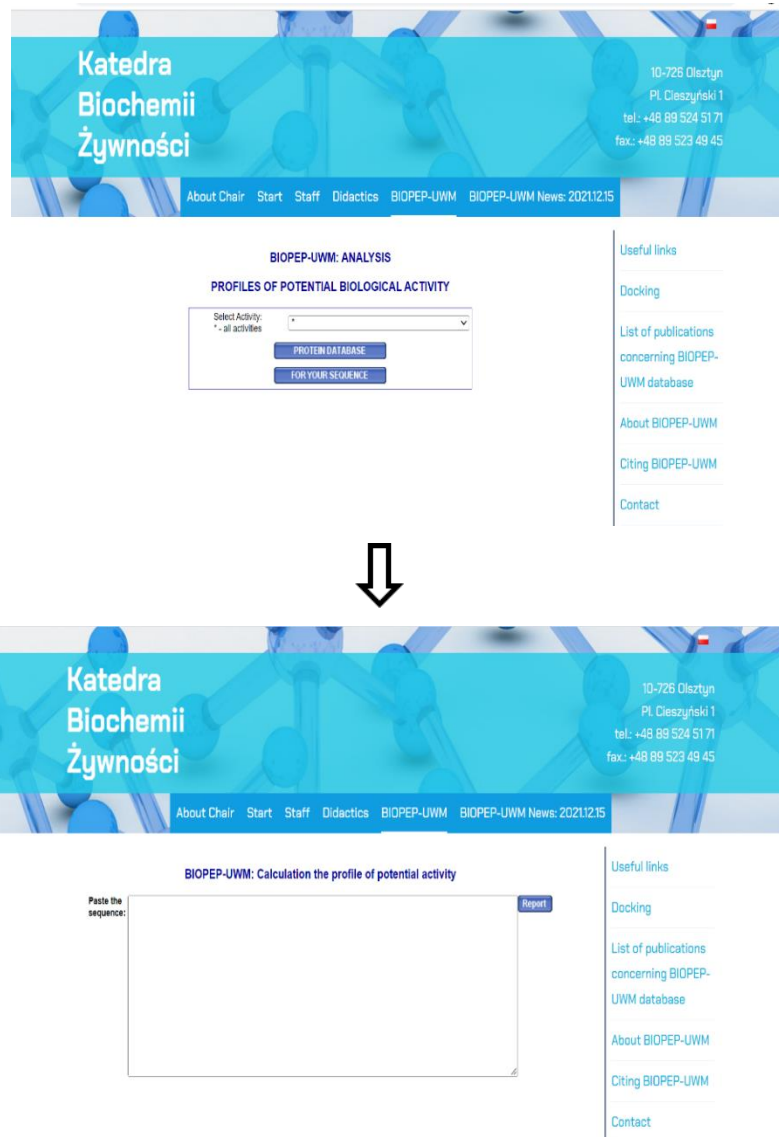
Katedra Biochemii Żywności

10-726 Olsztyn
Pl. Cieszyński 1
tel.: +48 89 524 51 71
fax.: +48 89 523 49 45

About Chair Start Staff Didactics BIOPEP-UWM BIOPEP-UWM News: 2021.12.15

BIOPEP-UWM: ANALYSIS

PROFILES OF POTENTIAL BIOLOGICAL ACTIVITY

Select Activity:
* - all activities
*

PROTEIN DATABASE

FOR YOUR SEQUENCE

Useful links

Docking

List of publications concerning BIOPEP-UWM database

About BIOPEP-UWM

Citing BIOPEP-UWM

Contact

Katedra Biochemii Żywności

10-726 Olsztyn
Pl. Cieszyński 1
tel.: +48 89 524 51 71
fax.: +48 89 523 49 45

About Chair Start Staff Didactics BIOPEP-UWM BIOPEP-UWM News: 2021.12.15

BIOPEP-UWM: Calculation the profile of potential activity

Paste the sequence:

Report

Useful links

Docking

List of publications concerning BIOPEP-UWM database

About BIOPEP-UWM

Citing BIOPEP-UWM

Contact